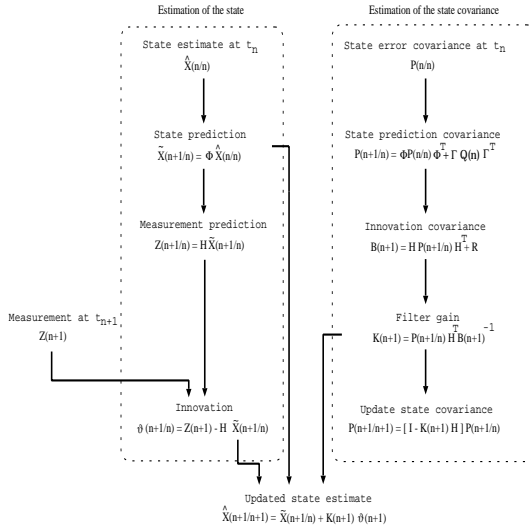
Estimation of the state

Estimation of the state covariance

State estimate at $t_n$
$\hat{X}(n/n)$

State prediction
$\tilde{X}(n+1/n) = \Phi \hat{X}(n/n)$

Measurement prediction
$Z(n+1/n) = H\tilde{X}(n+1/n)$

Measurement at $t_{n+1}$
$Z(n+1)$

Innovation
$\vartheta(n+1/n) = Z(n+1) - H \tilde{X}(n+1/n)$

State error covariance at $t_n$
$P(n/n)$

State prediction covariance
$P(n+1/n) = \Phi P(n/n) \Phi^T + \Gamma Q(n) \Gamma^T$

Innovation covariance
$B(n+1) = H P(n+1/n) H^T + R$

Filter gain
$K(n+1) = P(n+1/n) H^T B(n+1)^{-1}$

Update state covariance
$P(n+1/n+1) = [ I - K(n+1) H ] P(n+1/n)$

Updated state estimate
$\hat{X}(n+1/n+1) = \tilde{X}(n+1/n) + K(n+1) \vartheta(n+1)$